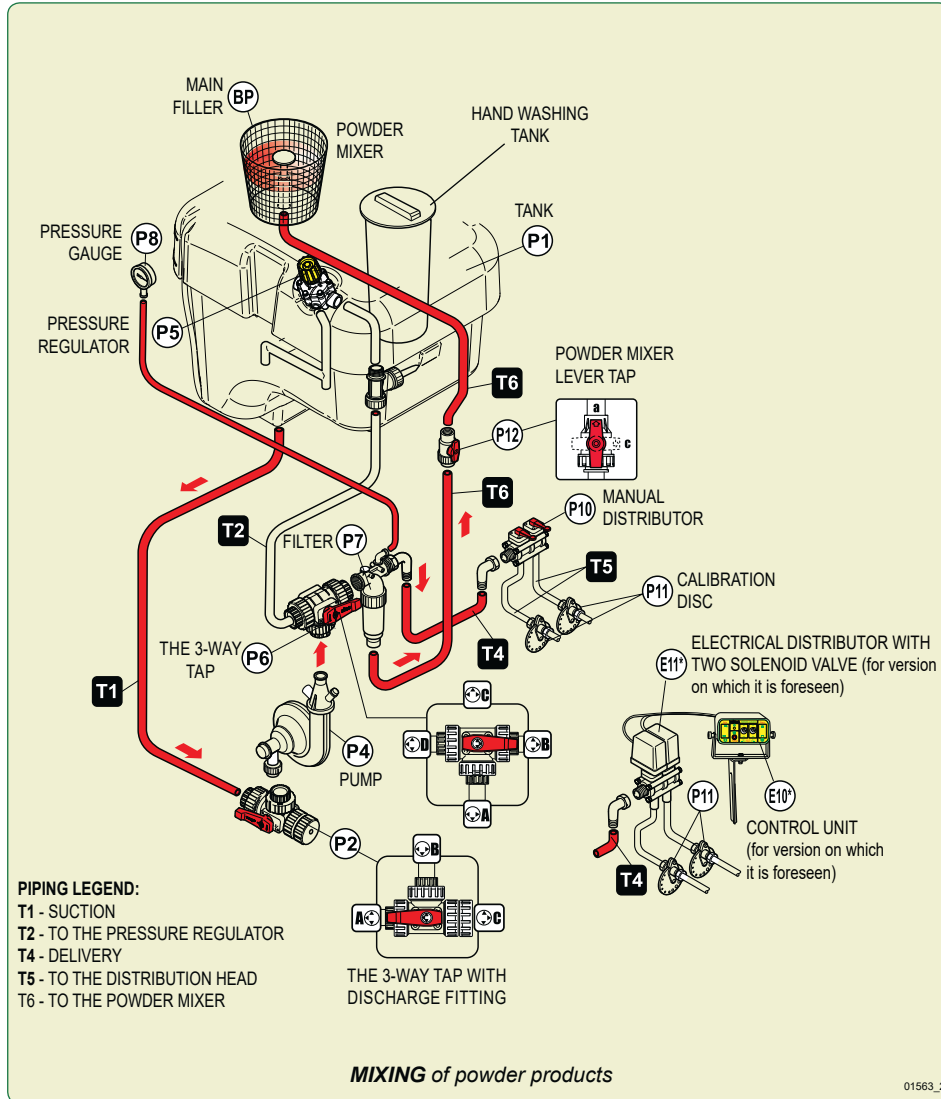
MAIN FILLER BP

POWDER MIXER

HAND WASHING TANK

TANK P1

PRESSURE GAUGE P8

PRESSURE REGULATOR P5

T6

POWDER MIXER LEVER TAP

a

c

P12

T6

P10 MANUAL DISTRIBUTOR

T2

FILTER P7

T5

P11 CALIBRATION DISC

THE 3-WAY TAP P6

T4

ELECTRICAL DISTRIBUTOR WITH TWO SOLENOID VALVE (for version on which it is foreseen)

E11*

T1

C

D

B

A

P4 PUMP

P11

E10*

CONTROL UNIT (for version on which it is foreseen)

P2

B

T4

A

C

PIPING LEGEND:
T1 - SUCTION
T2 - TO THE PRESSURE REGULATOR
T4 - DELIVERY
T5 - TO THE DISTRIBUTION HEAD
T6 - TO THE POWDER MIXER

THE 3-WAY TAP WITH DISCHARGE FITTING

MIXING of powder products

01563_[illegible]